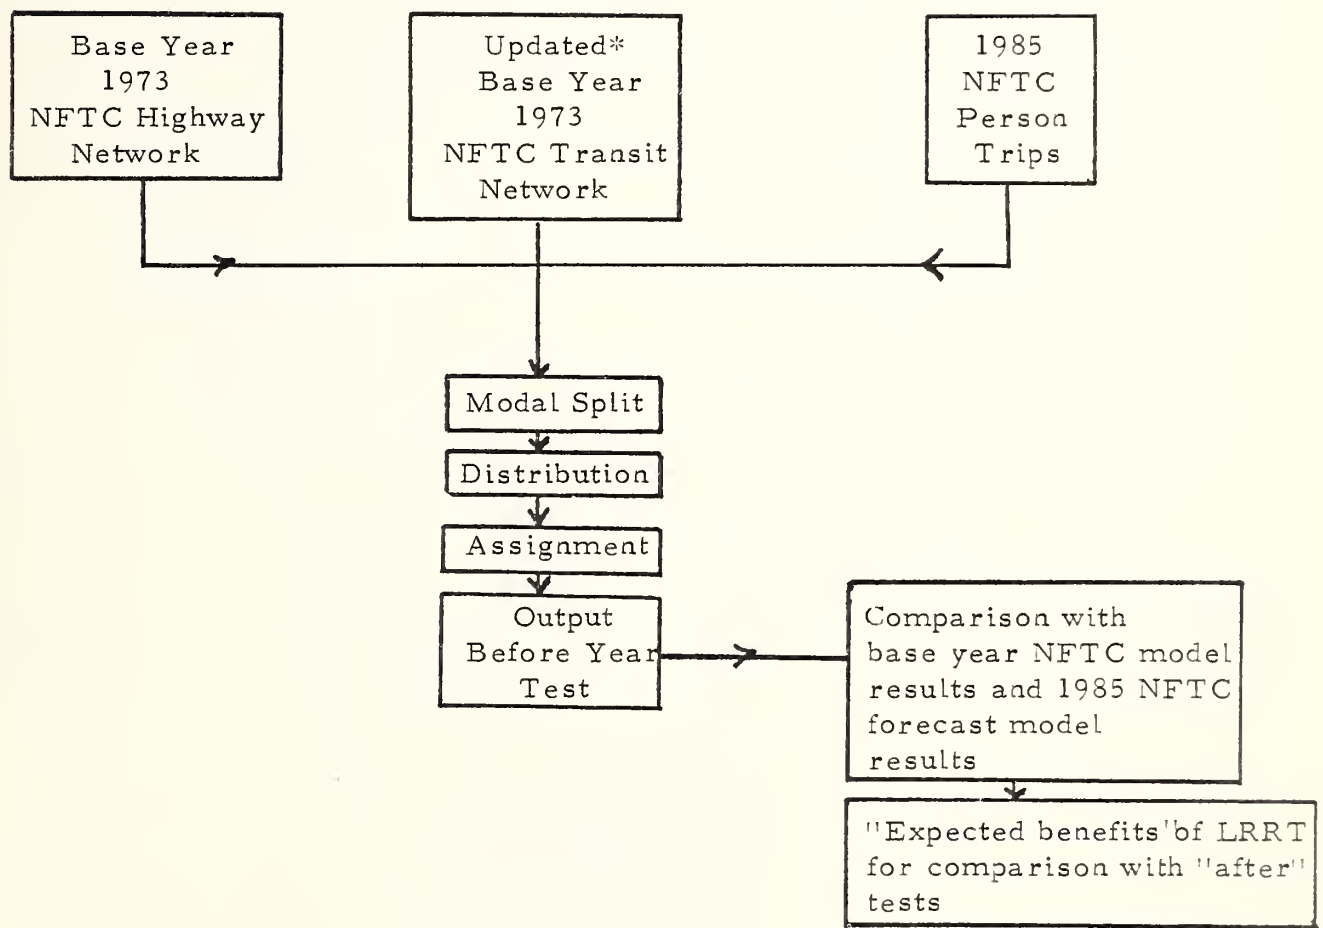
Base Year
1973
NFTC Highway
Network

Updated*
Base Year
1973
NFTC Transit
Network

1985
NFTC
Person
Trips

Modal Split

Distribution

Assignment

Output
Before Year
Test

Comparison with
base year NFTC model
results and 1985 NFTC
forecast model
results

"Expected benefits"of LRRT
for comparison with "after"
tests